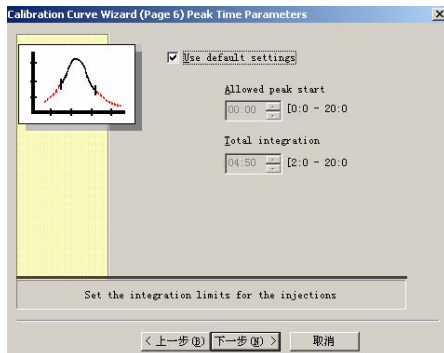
Calibration Curve Wizard (Page 6) Peak Time Parameters

×

☑ Use default settings

Allowed peak start

00:00 [0:0 - 20:0

Total integration

04:50 [2:0 - 20:0

Set the integration limits for the injections

< 上一步(B) 下一步(N) > 取消